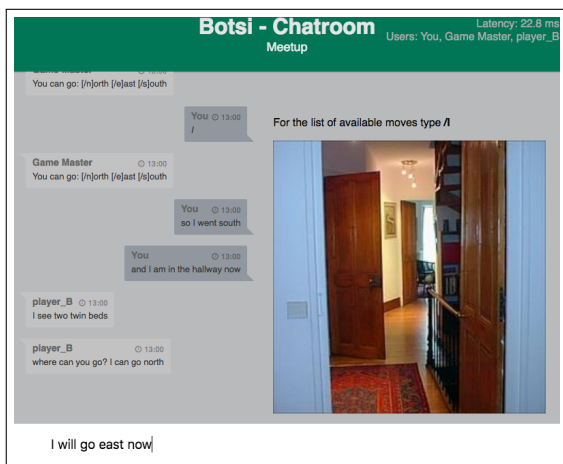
Botsi - Chatroom
Meetup
Latency: 22.8 ms
Users: You, Game Master, player_B

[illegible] 13:00
You can go: [/n]orth [/e]ast [/s]outh

You 13:00
/

Game Master 13:00
You can go: [/n]orth [/e]ast [/s]outh

You 13:00
so I went south

You 13:00
and I am in the hallway now

player_B 13:00
I see two twin beds

player_B 13:00
where can you go? I can go north

For the list of available moves type /l

I will go east now